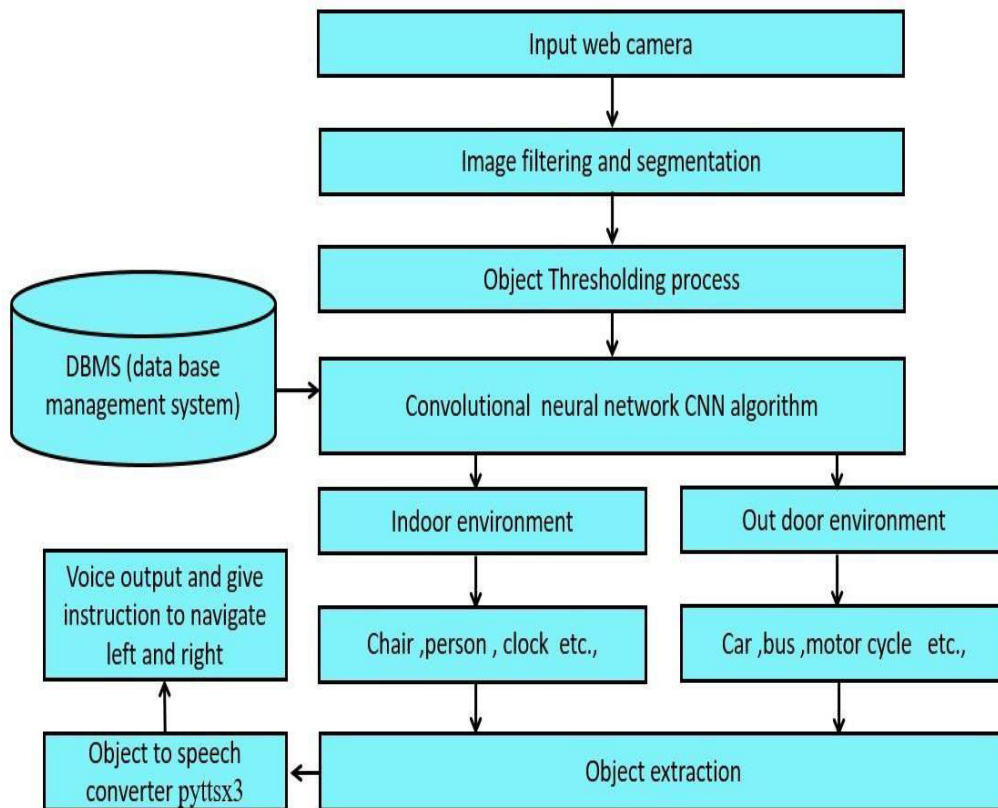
Input web camera

Image filtering and segmentation

Object Thresholding process

DBMS (data base management system)

Convolutional neural network CNN algorithm

Indoor environment

Out door environment

Chair ,person , clock etc.,

Car ,bus ,motor cycle etc.,

Object extraction

Object to speech converter pyttsx3

Voice output and give instruction to navigate left and right